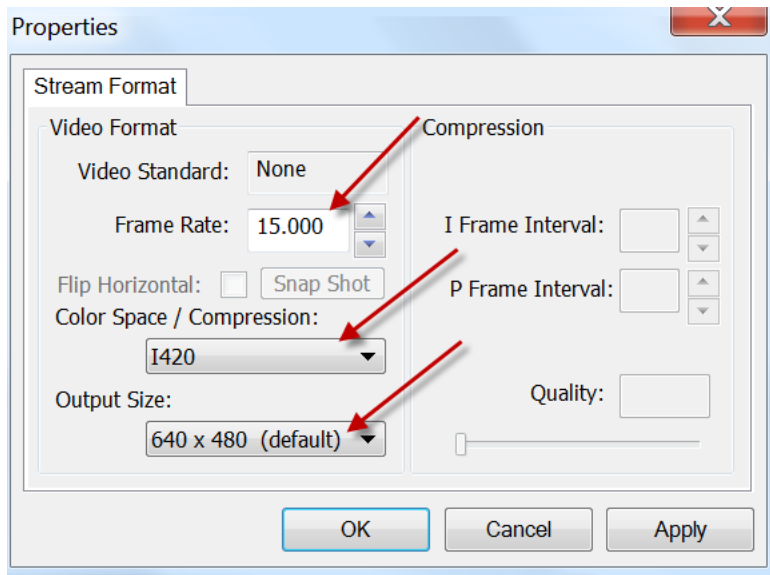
Properties

Stream Format

Video Format

Video Standard: None

Frame Rate: 15.000

Flip Horizontal: Snap Shot

Color Space / Compression:

I420

Output Size:

640 x 480 (default)

Compression

I Frame Interval:

P Frame Interval:

Quality:

OK Cancel Apply